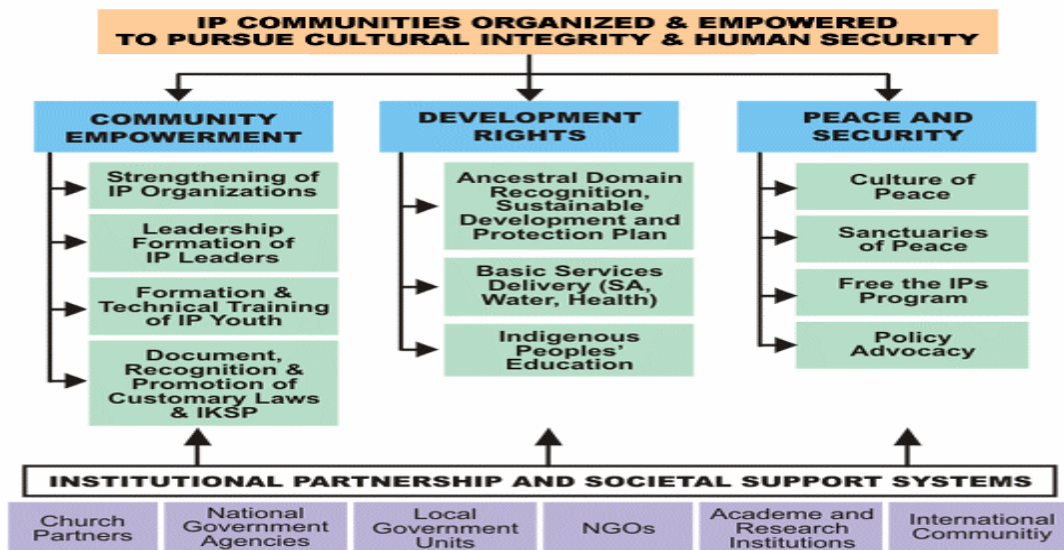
IP COMMUNITIES ORGANIZED & EMPOWERED TO PURSUE CULTURAL INTEGRITY & HUMAN SECURITY

COMMUNITY EMPOWERMENT

Strengthening of IP Organizations

Leadership Formation of IP Leaders

Formation & Technical Training of IP Youth

Document, Recognition & Promotion of Customary Laws & IKSP

DEVELOPMENT RIGHTS

Ancestral Domain Recognition, Sustainable Development and Protection Plan

Basic Services Delivery (SA, Water, Health)

Indigenous Peoples' Education

PEACE AND SECURITY

Culture of Peace

Sanctuaries of Peace

Free the IPs Program

Policy Advocacy

INSTITUTIONAL PARTNERSHIP AND SOCIETAL SUPPORT SYSTEMS

Church Partners

National Government Agencies

Local Government Units

NGOs

Academe and Research Institutions

International Communitiy